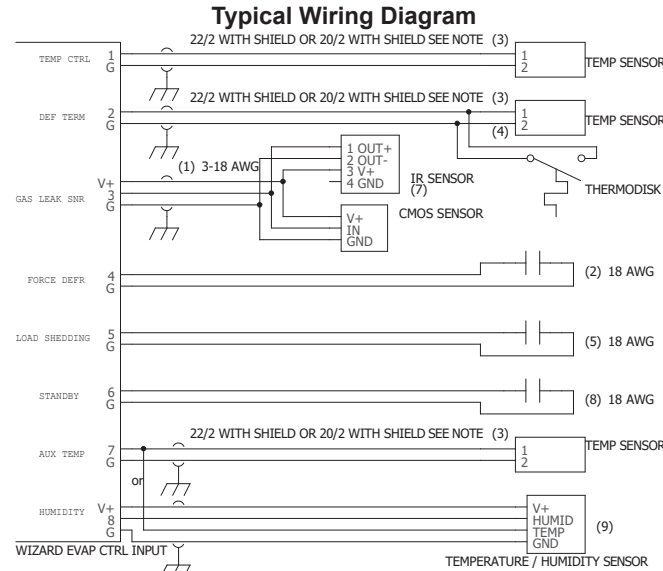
Typical Wiring Diagram

TEMP CTRL
1
G
22/2 WITH SHIELD OR 20/2 WITH SHIELD SEE NOTE (3)
1
2
TEMP SENSOR

DEF TERM
2
G
22/2 WITH SHIELD OR 20/2 WITH SHIELD SEE NOTE (3)
1
2
(4)
TEMP SENSOR

GAS LEAK SNR
V+
3
G
(1) 3-18 AWG
1 OUT+
2 OUT-
3 V+
4 GND
IR SENSOR
(7)
THERMODISK
V+
IN
GND
CMOS SENSOR

FORCE DEFR
4
G
(2) 18 AWG

LOAD SHEDDING
5
G
(5) 18 AWG

STANDBY
6
G
(8) 18 AWG

AUX TEMP
7
G
22/2 WITH SHIELD OR 20/2 WITH SHIELD SEE NOTE (3)
1
2
TEMP SENSOR
or

HUMIDITY
V+
8
G
V+
HUMID
TEMP
GND
(9)
WIZARD EVAP CTRL INPUT
TEMPERATURE / HUMIDITY SENSOR